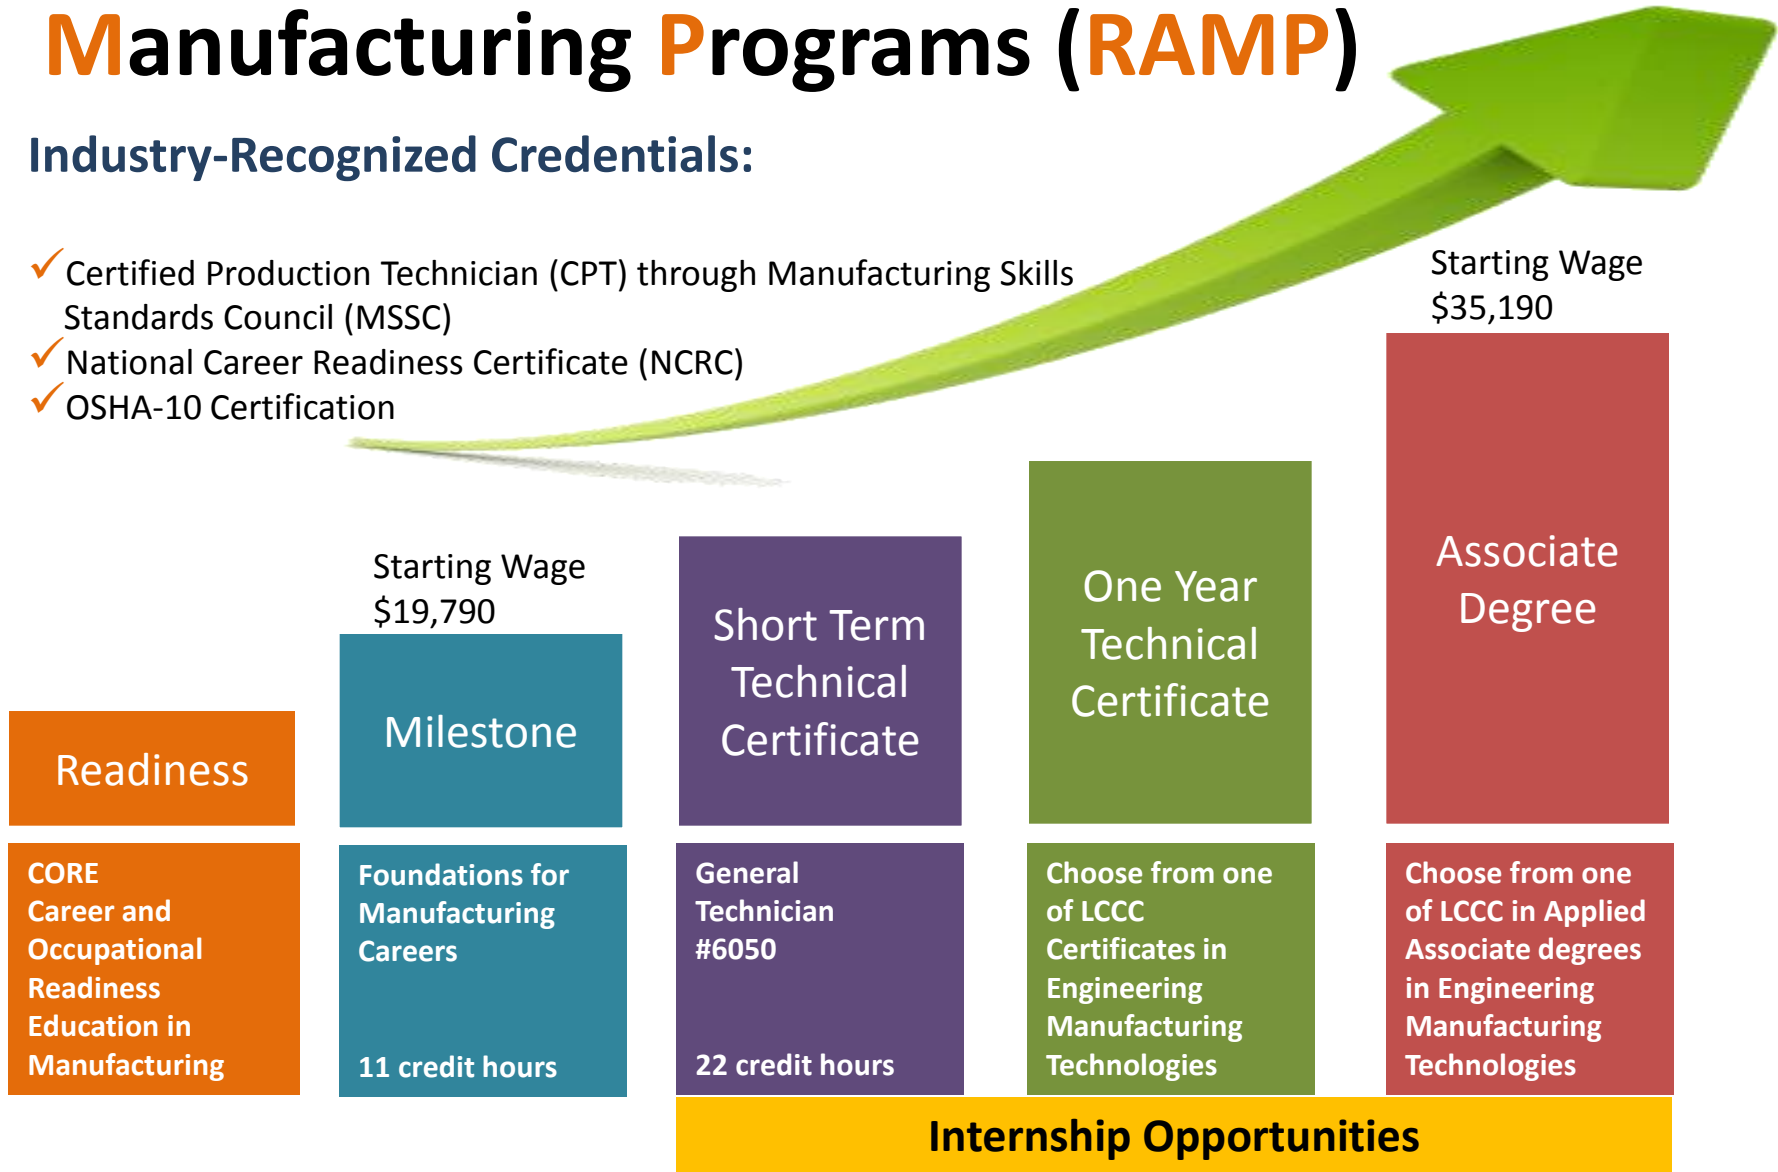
Manufacturing Programs (RAMP)

Industry-Recognized Credentials:

✓Certified Production Technician (CPT) through Manufacturing Skills Standards Council (MSSC)
✓National Career Readiness Certificate (NCRC)
✓OSHA-10 Certification

Starting Wage
$35,190

Starting Wage
$19,790

Readiness

Milestone

Short Term Technical Certificate

One Year Technical Certificate

Associate Degree

CORE
Career and Occupational Readiness Education in Manufacturing

Foundations for Manufacturing Careers

11 credit hours

General Technician #6050

22 credit hours

Choose from one of LCCC Certificates in Engineering Manufacturing Technologies

Choose from one of LCCC in Applied Associate degrees in Engineering Manufacturing Technologies

Internship Opportunities